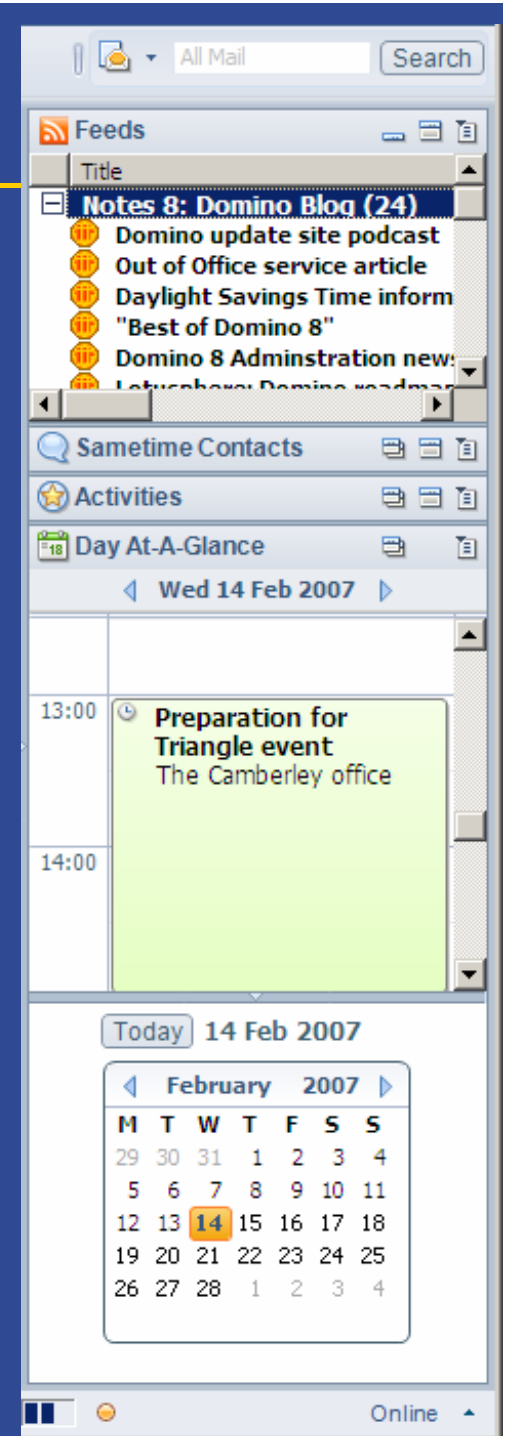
All Mail
Search

Feeds

| Title |
|---|
| Notes 8: Domino Blog (24) |
| Domino update site podcast |
| Out of Office service article |
| Daylight Savings Time inform |
| "Best of Domino 8" |
| Domino 8 Adminstration new |
| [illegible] |

Sametime Contacts

Activities

18 Day At-A-Glance

Wed 14 Feb 2007

13:00
Preparation for Triangle event
The Camberley office

14:00

Today 14 Feb 2007

February 2007

| M | T | W | T | F | S | S |
|---|---|---|---|---|---|---|
| 29 | 30 | 31 | 1 | 2 | 3 | 4 |
| 5 | 6 | 7 | 8 | 9 | 10 | 11 |
| 12 | 13 | 14 | 15 | 16 | 17 | 18 |
| 19 | 20 | 21 | 22 | 23 | 24 | 25 |
| 26 | 27 | 28 | 1 | 2 | 3 | 4 |

Online